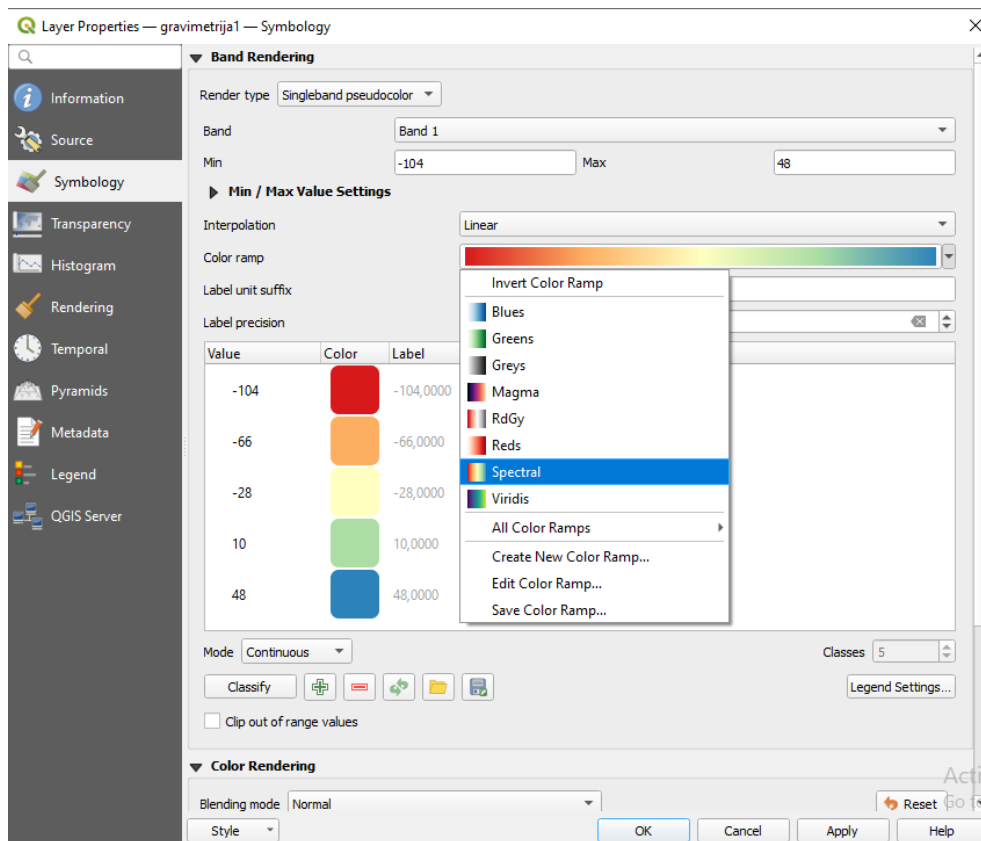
Layer Properties — gravimetrija1 — Symbology

Information
Source
Symbology
Transparency
Histogram
Rendering
Temporal
Pyramids
Metadata
Legend
QGIS Server

Band Rendering

Render type Singleband pseudocolor

Band Band 1

Min -104 Max 48

Min / Max Value Settings

Interpolation Linear

Color ramp

Label unit suffix

Label precision

| Value | Color | Label |
|---|---|---|
| -104 | | -104,0000 |
| -66 | | -66,0000 |
| -28 | | -28,0000 |
| 10 | | 10,0000 |
| 48 | | 48,0000 |

Invert Color Ramp
Blues
Greens
Greys
Magma
RdGy
Reds
Spectral
Viridis
All Color Ramps
Create New Color Ramp...
Edit Color Ramp...
Save Color Ramp...

Mode Continuous

Classes 5

Classify

Legend Settings...

Clip out of range values

Color Rendering

Blending mode Normal

Reset

Acti
Go t

Style

OK Cancel Apply Help